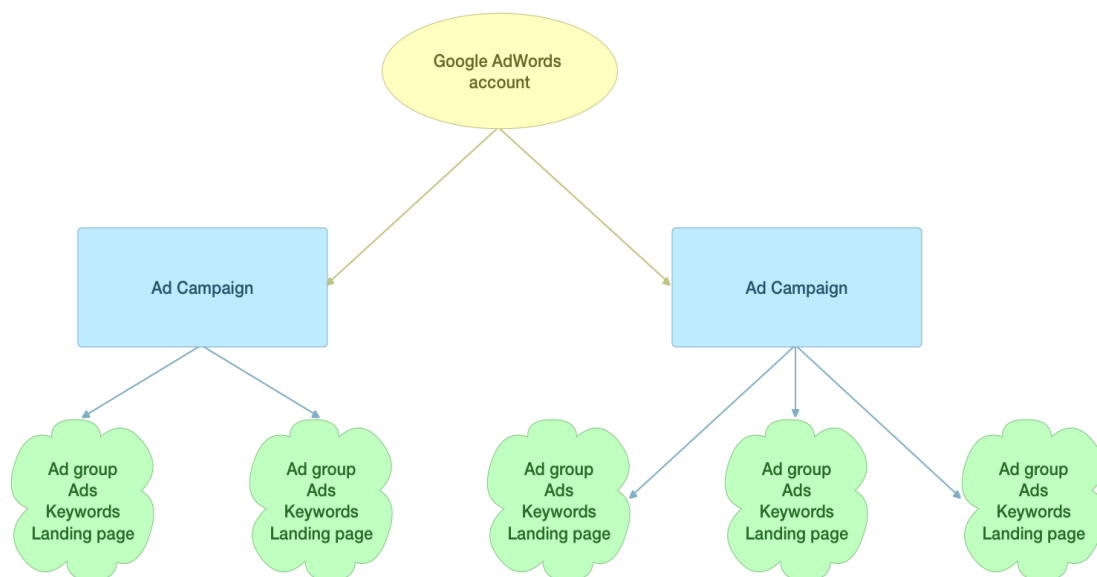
Google AdWords account

Ad Campaign

Ad Campaign

Ad group
Ads
Keywords
Landing page

Ad group
Ads
Keywords
Landing page

Ad group
Ads
Keywords
Landing page

Ad group
Ads
Keywords
Landing page

Ad group
Ads
Keywords
Landing page